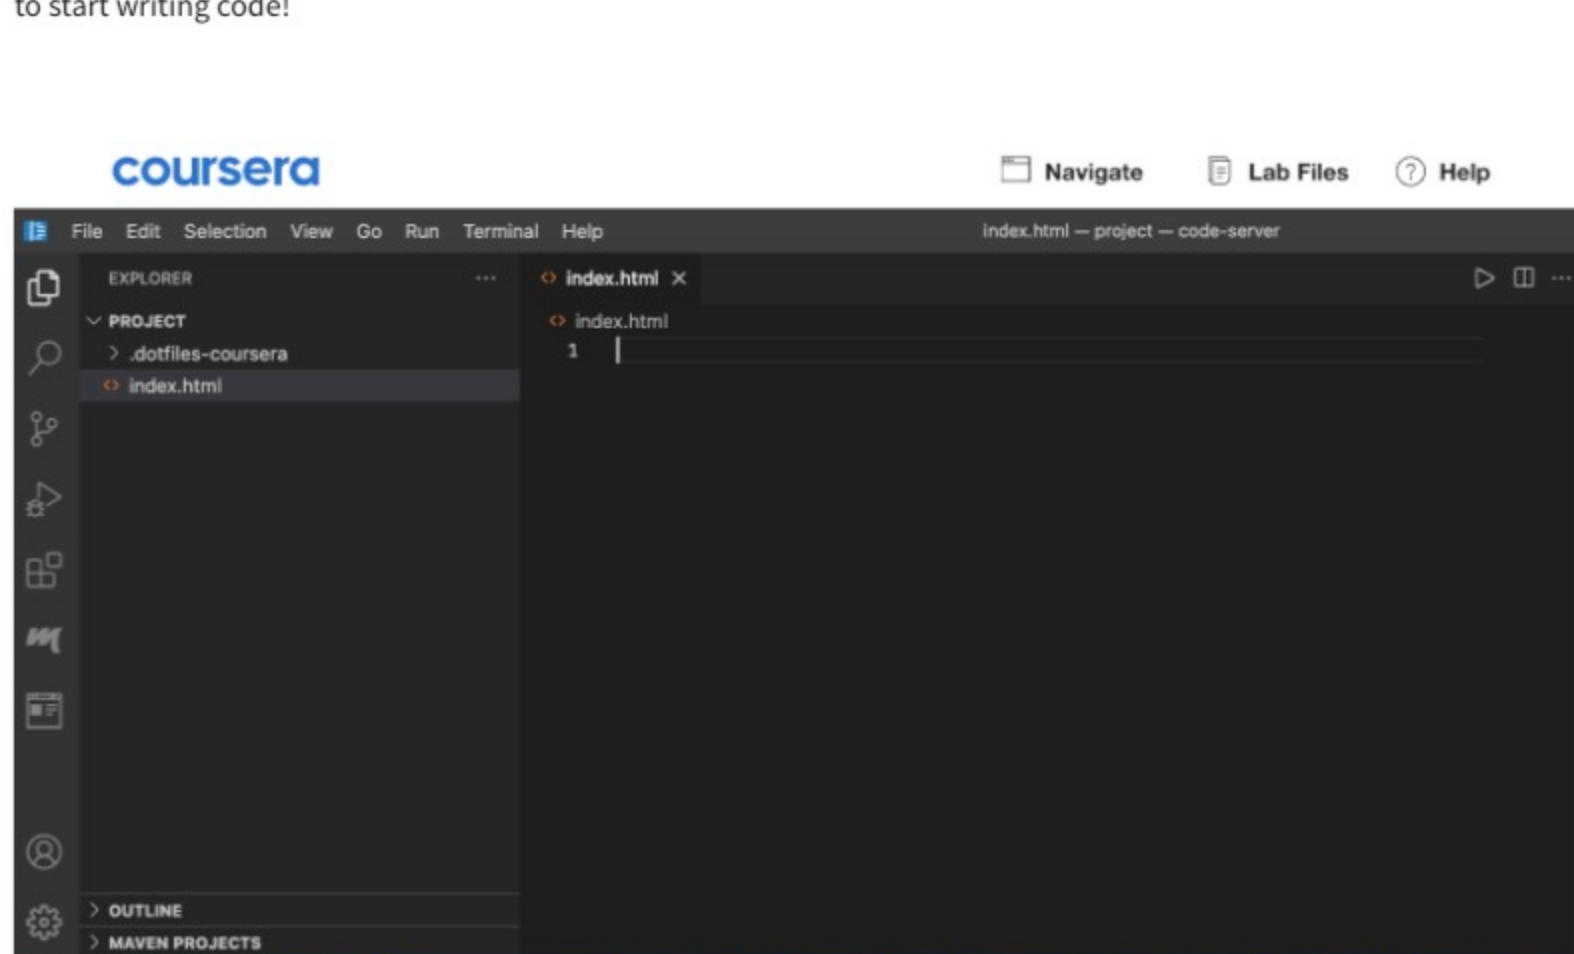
to start writing code!

coursera

Navigate

Lab Files

Help

File Edit Selection View Go Run Terminal Help

index.html — project — code-server

EXPLORER

...

PROJECT

.dotfiles-coursera

index.html

index.html ×

index.html

1

OUTLINE

MAVEN PROJECTS